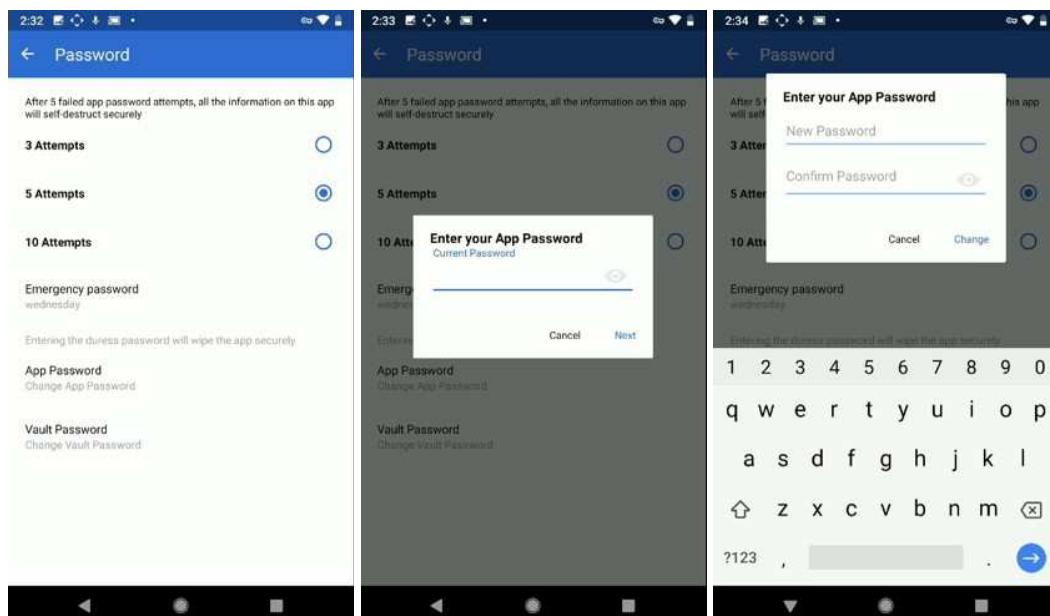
2:32

Password

After 5 failed app password attempts, all the information on this app will self-destruct securely

3 Attempts

5 Attempts

10 Attempts

Emergency password
wednesday

Entering the duress password will wipe the app securely

App Password
Change App Password

Vault Password
Change Vault Password

2:33

Password

After 5 failed app password attempts, all the information on this app will self-destruct securely

3 Attempts

5 Attempts

10 Att

Enter your App Password
Current Password

Cancel Next

Emerg
wedne

Entere

App Password
Change App Password

Vault Password
Change Vault Password

2:34

Password

After 5
will se

his app

3 Atte

5 Atte

10 Att

Enter your App Password

New Password

Confirm Password

Cancel Change

Emergency password
wednesday

Entering the duress password will wipe the app securely

1 2 3 4 5 6 7 8 9 0
q w e r t y u i o p
a s d f g h j k l
z x c v b n m
?123 , .